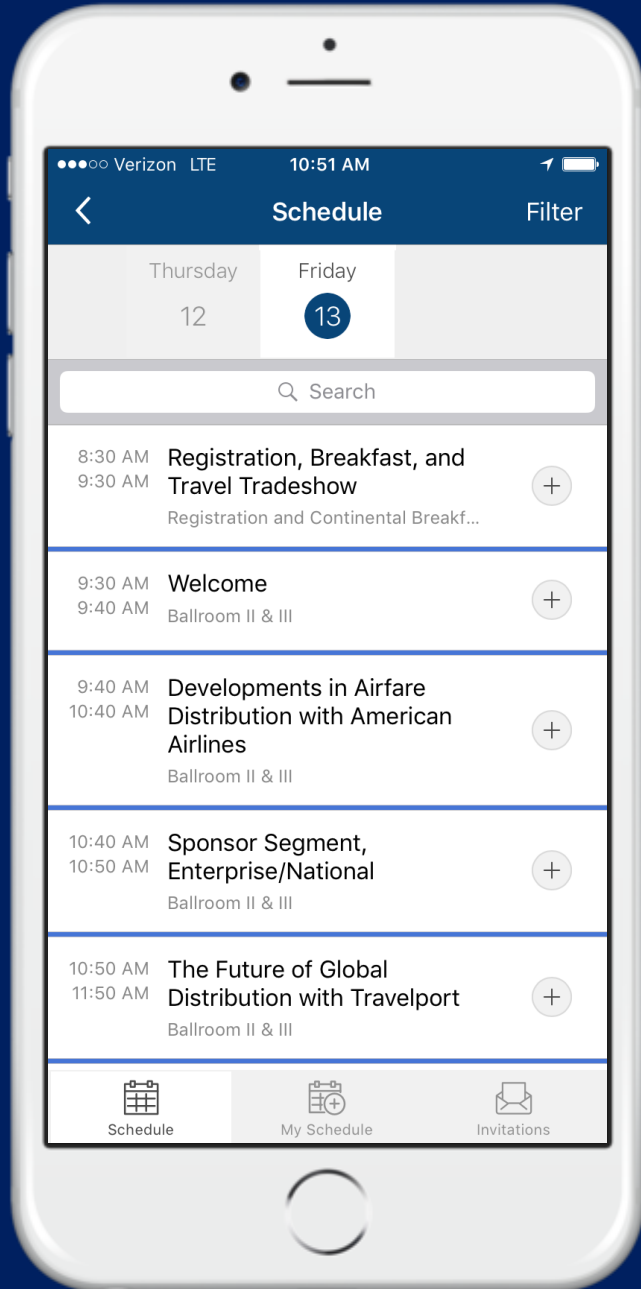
●●●○○ Verizon LTE 10:51 AM

Schedule Filter

Thursday 12

Friday 13

Search

8:30 AM
9:30 AM
Registration, Breakfast, and Travel Tradeshow
Registration and Continental Breakf...

9:30 AM
9:40 AM
Welcome
Ballroom II & III

9:40 AM
10:40 AM
Developments in Airfare Distribution with American Airlines
Ballroom II & III

10:40 AM
10:50 AM
Sponsor Segment, Enterprise/National
Ballroom II & III

10:50 AM
11:50 AM
The Future of Global Distribution with Travelport
Ballroom II & III

Schedule My Schedule Invitations